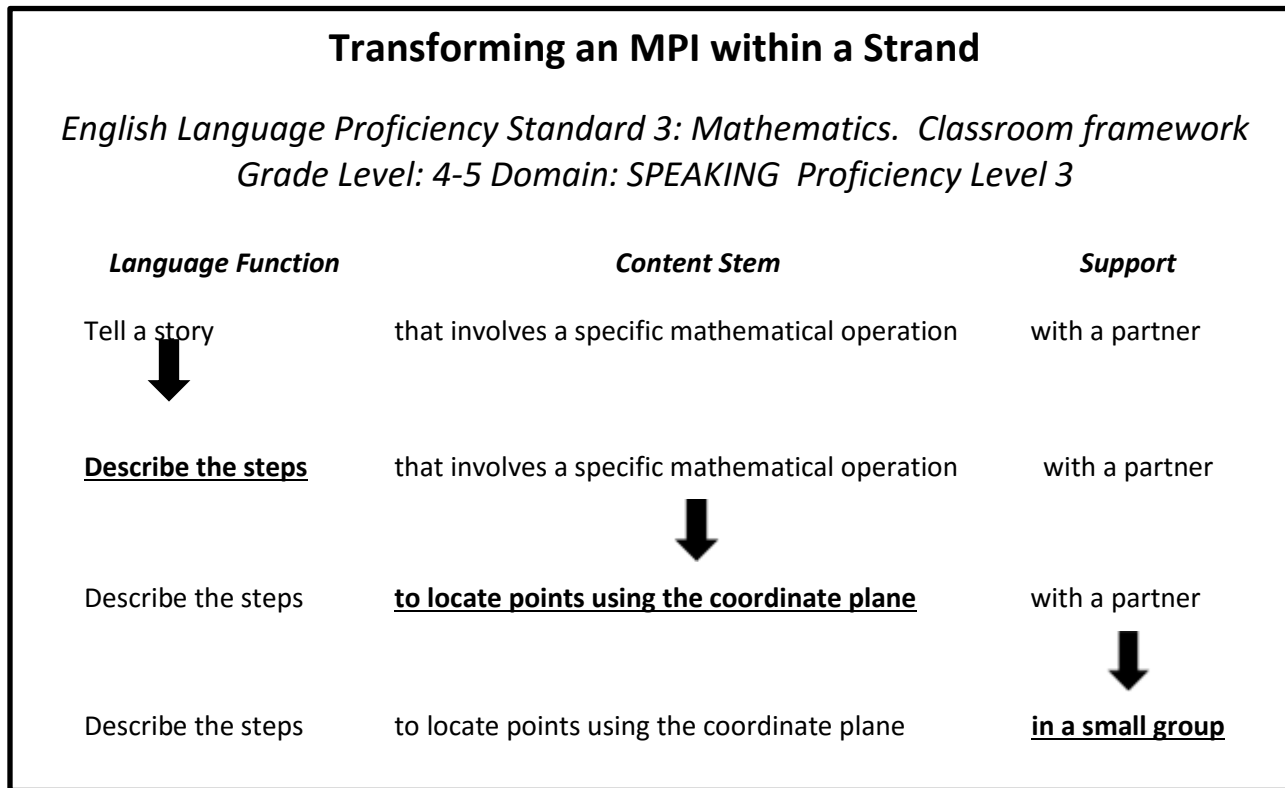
Transforming an MPI within a Strand

English Language Proficiency Standard 3: Mathematics. Classroom framework
Grade Level: 4-5 Domain: SPEAKING Proficiency Level 3

| Language Function | Content Stem | Support |
|---|---|---|
| Tell a story | that involves a specific mathematical operation | with a partner |
| Describe the steps | that involves a specific mathematical operation | with a partner |
| Describe the steps | to locate points using the coordinate plane | with a partner |
| Describe the steps | to locate points using the coordinate plane | in a small group |